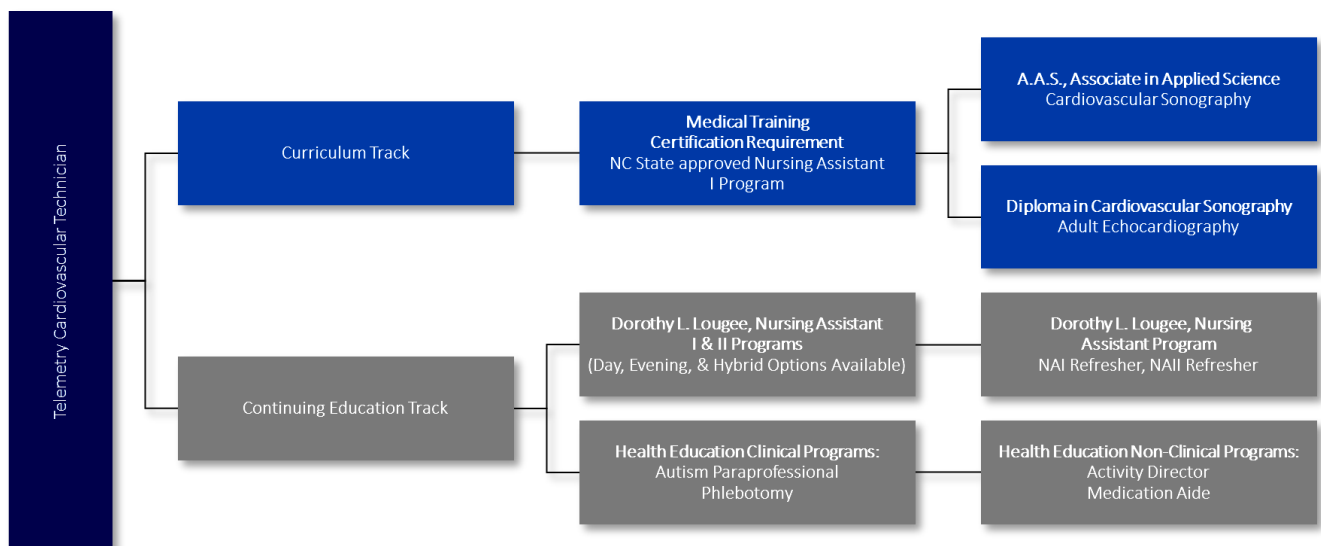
Telemetry Cardiovascular Technician

Curriculum Track

Medical Training
Certification Requirement
NC State approved Nursing Assistant I Program

A.A.S., Associate in Applied Science
Cardiovascular Sonography

Diploma in Cardiovascular Sonography
Adult Echocardiography

Continuing Education Track

Dorothy L. Lougee, Nursing Assistant I & II Programs
(Day, Evening, & Hybrid Options Available)

Dorothy L. Lougee, Nursing Assistant Program
NAI Refresher, NAII Refresher

Health Education Clinical Programs:
Autism Paraprofessional
Phlebotomy

Health Education Non-Clinical Programs:
Activity Director
Medication Aide